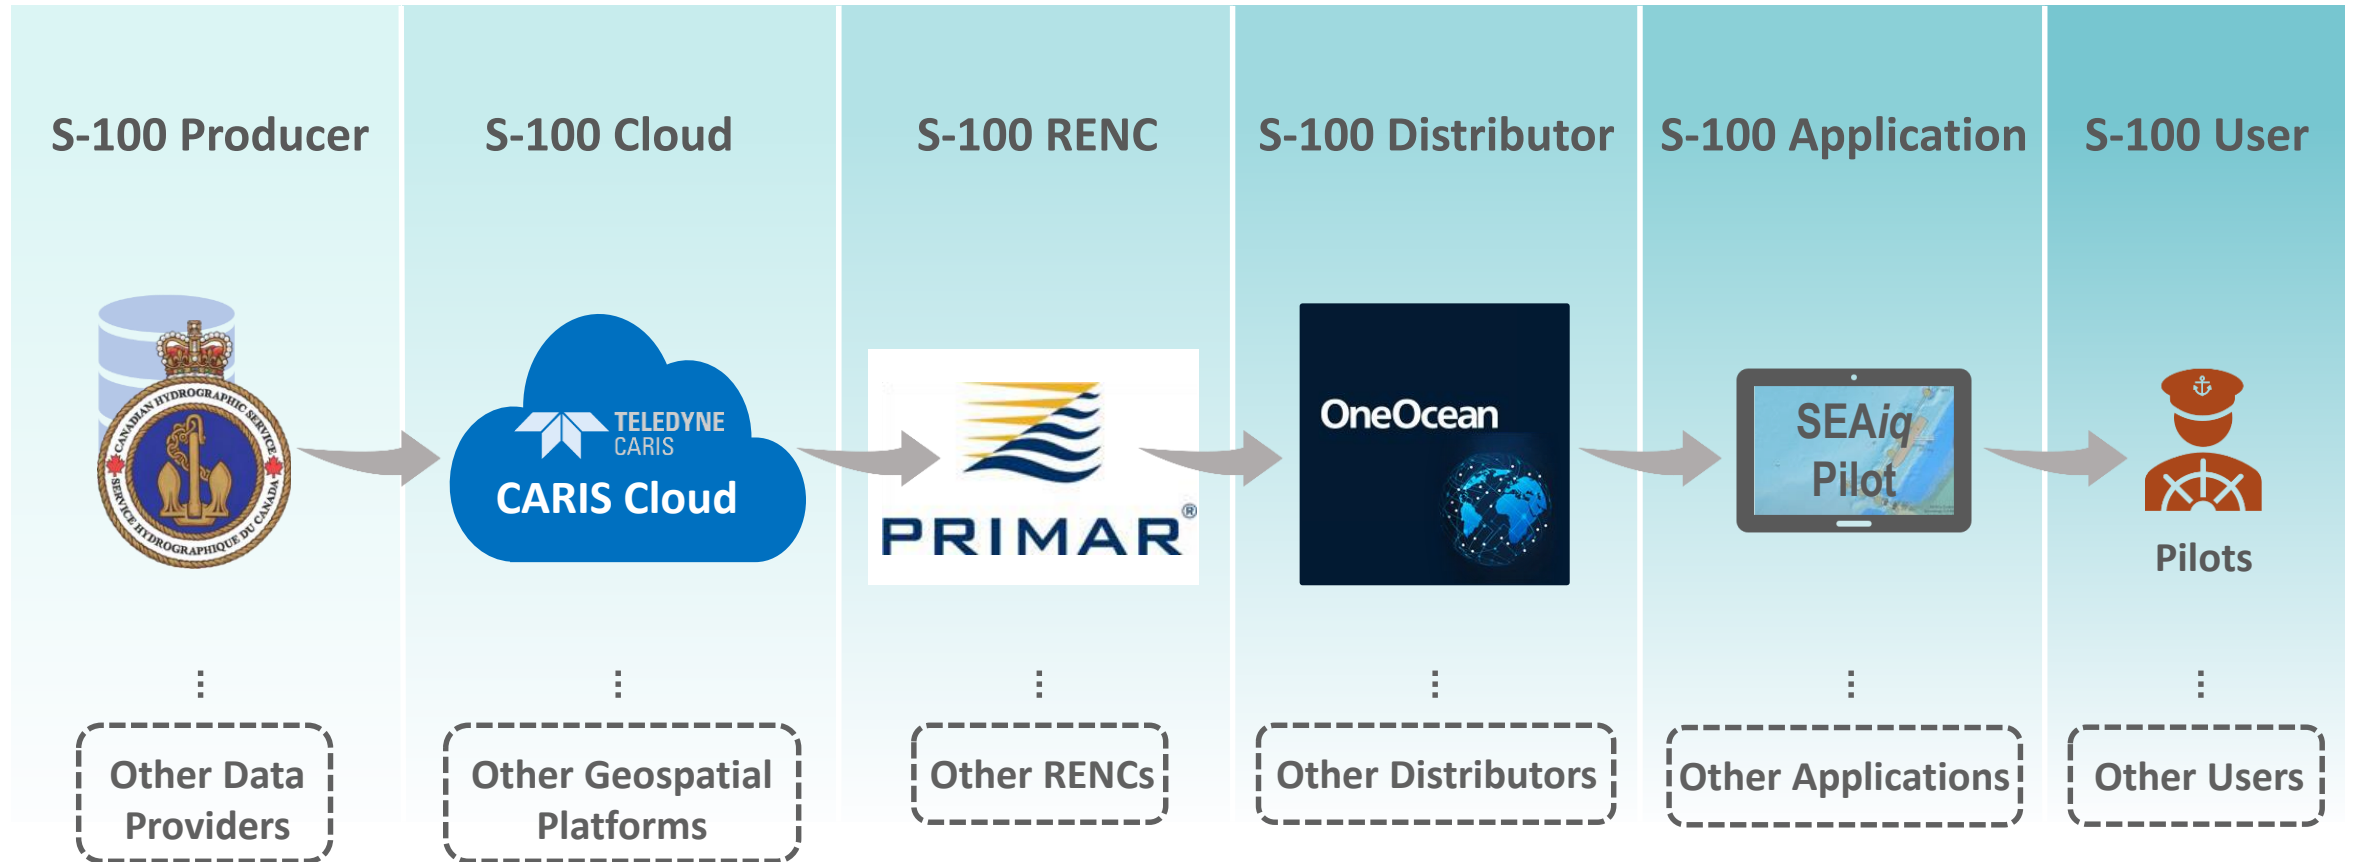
S-100 Producer

S-100 Cloud

S-100 RENC

S-100 Distributor

S-100 Application

S-100 User

CANADIAN HYDROGRAPHIC SERVICE SERVICE HYDROGRAPHIQUE DU CANADA

TELEDYNE CARIS

CARIS Cloud

PRIMAR®

OneOcean

SEAiq Pilot

Pilots

Other Data Providers

Other Geospatial Platforms

Other RENCs

Other Distributors

Other Applications

Other Users